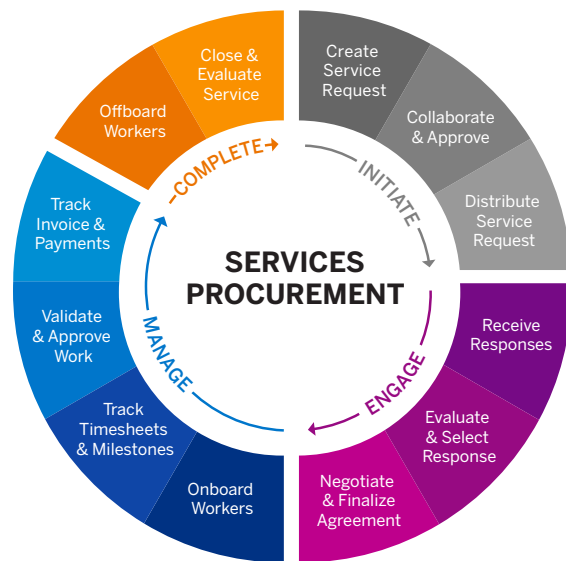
SERVICES PROCUREMENT

INITIATE

Create Service Request

Collaborate & Approve

Distribute Service Request

ENGAGE

Receive Responses

Evaluate & Select Response

Negotiate & Finalize Agreement

MANAGE

Onboard Workers

Track Timesheets & Milestones

Validate & Approve Work

Track Invoice & Payments

COMPLETE

Offboard Workers

Close & Evaluate Service